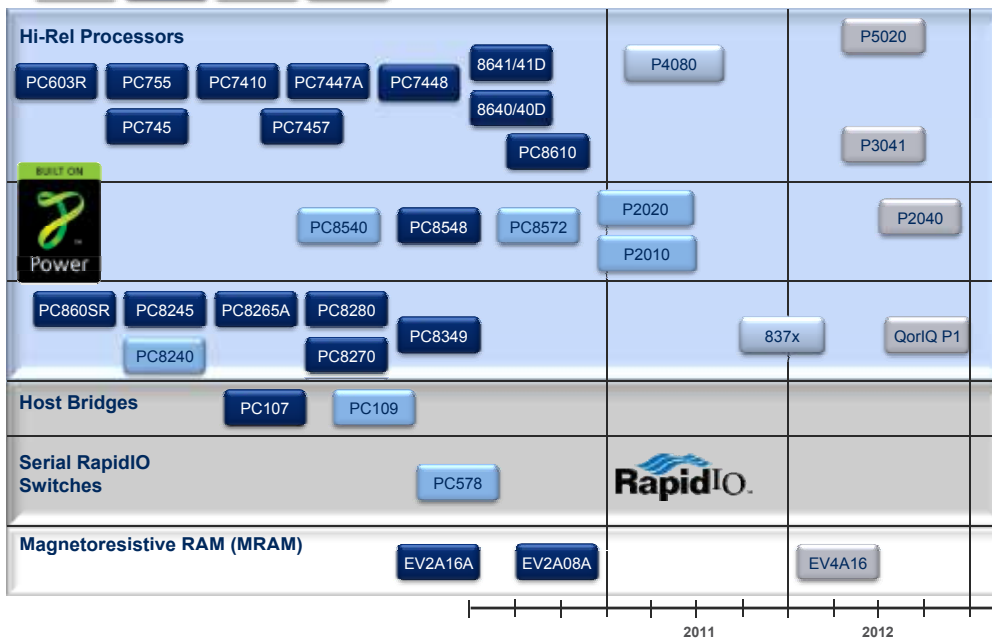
Hi-Rel Processors

PC603R PC755 PC7410 PC7447A PC7448 8641/41D 8640/40D PC745 PC7457 PC8610 P4080 P5020 P3041

BUILT ON Power

PC8540 PC8548 PC8572 P2020 P2010 P2040

PC860SR PC8245 PC8265A PC8280 PC8240 PC8270 PC8349 837x QorIQ P1

Host Bridges PC107 PC109

Serial RapidIO Switches PC578 RapidIO.

Magnetoresistive RAM (MRAM) EV2A16A EV2A08A EV4A16

2011 2012